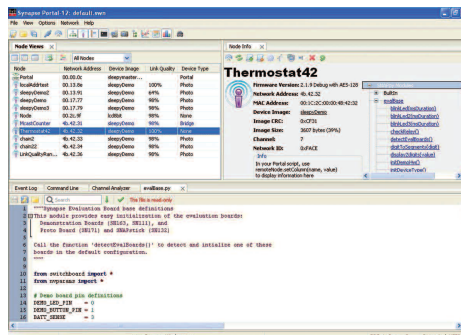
Synapse Portal 1.2: default.nwn

File View Options Network Help

Node Views

All Nodes

| Node | Network Address | Device Image | Link Quality | Device Type |
|---|---|---|---|---|
| Portal | 00.00.0c | deepymaster... | | Portal |
| localAddrTest | 00.13.6e | deepyDemo | 100% | Photo |
| deepyDemo2 | 00.13.91 | deepyDemo | 64% | Photo |
| deepyDemo | 00.17.77 | deepyDemo | 98% | Photo |
| deepyDemo3 | 00.17.79 | deepyDemo | 98% | Photo |
| Node | 00.2c.9f | bcdBlt | 98% | None |
| McastCounter | 4b.42.31 | deepyDemo | 98% | Bridge |
| Thermostat42 | 4b.42.32 | deepyDemo | 100% | None |
| chain1 | 4b.42.33 | deepyDemo | 98% | Photo |
| chain2 | 4b.42.22 | deepyDemo | 98% | Photo |
| LinkQualityRan... | 4b.42.36 | deepyDemo | 98% | Photo |

Node Info

Thermostat42

Firmware Version: 2.1.9 Debug with AES-128
Network Address: 4b.42.32
MAC Address: 00:1C:2C:00:00:4B:42:32
Device Image: deepyDemo
Image CRC: 0xCF26
Image Size: 3607 bytes (39%)
Channel: 7
Network ID: 0xFACE

Info
In your Portal script, use remoteNode.setColumn(name, value) to display information here

BuiltIn
evalBase
blinkLedDimsDuration()
blinkLedDimsDuration()
blinkLedDimsDuration()
checkRates()
detectEvalBoards()
doitToSegments(doit)
displayDots(value)
InitDeviceInfo()
initDeviceType()

Event Log | Command Line | Channel Analyzer | evalBase.py

Search

The file is read-only

1 """Synapse Evaluation Board base definitions
2 This module provides easy initialization of the evaluation boards:
3 Demonstration Boards (SN163, SN111), and
4 Proto Board (SN171) and SNAPstick (SN132)
5
6 Call the function 'detectEvalBoards()' to detect and intialize one of these
7 boards in the default configuration.
8 """
9
10 from switchboard import *
11 from synapse import *
12
13 # Demo board pin definitions
14 DEMO_LED_PIN = 0
15 DEMO_BUTTON_PIN = 1
16 BATT_SENSE = 3